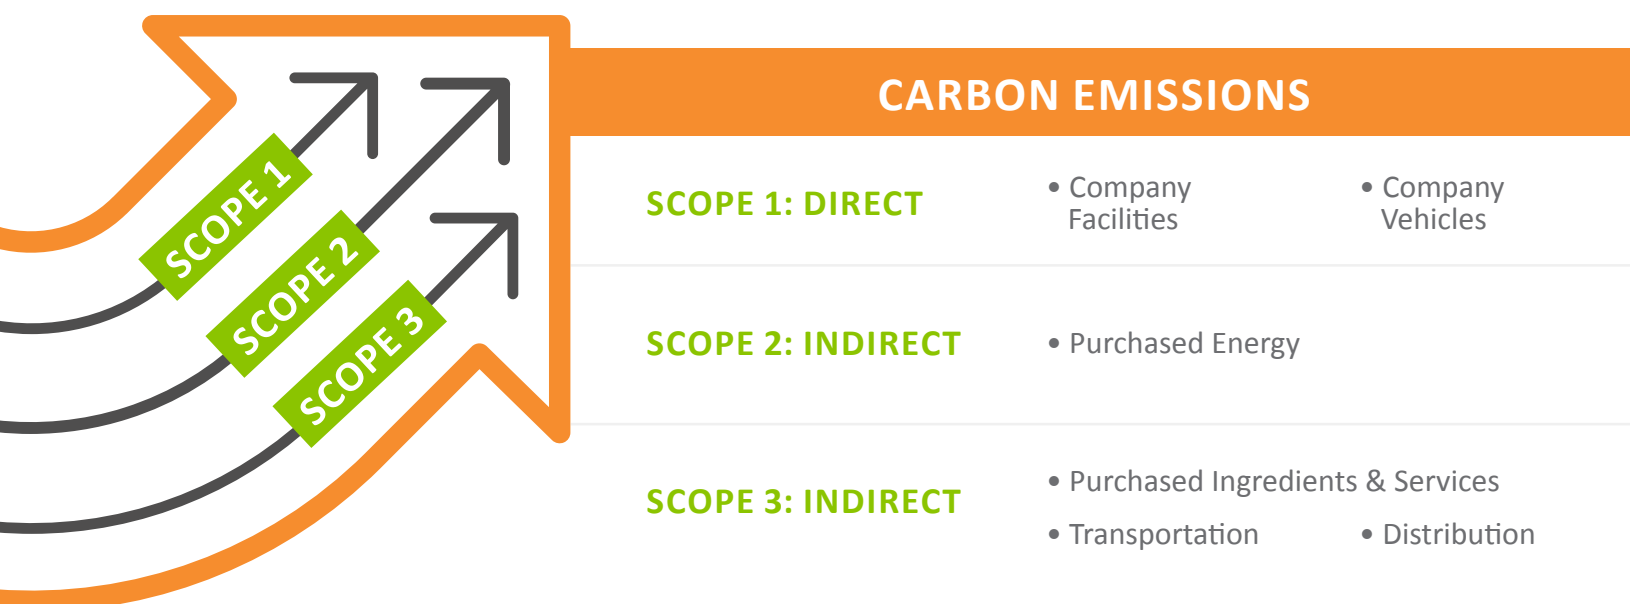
SCOPE 1
SCOPE 2
SCOPE 3

CARBON EMISSIONS

SCOPE 1: DIRECT
• Company Facilities
• Company Vehicles

SCOPE 2: INDIRECT
• Purchased Energy

SCOPE 3: INDIRECT
• Purchased Ingredients & Services
• Transportation
• Distribution